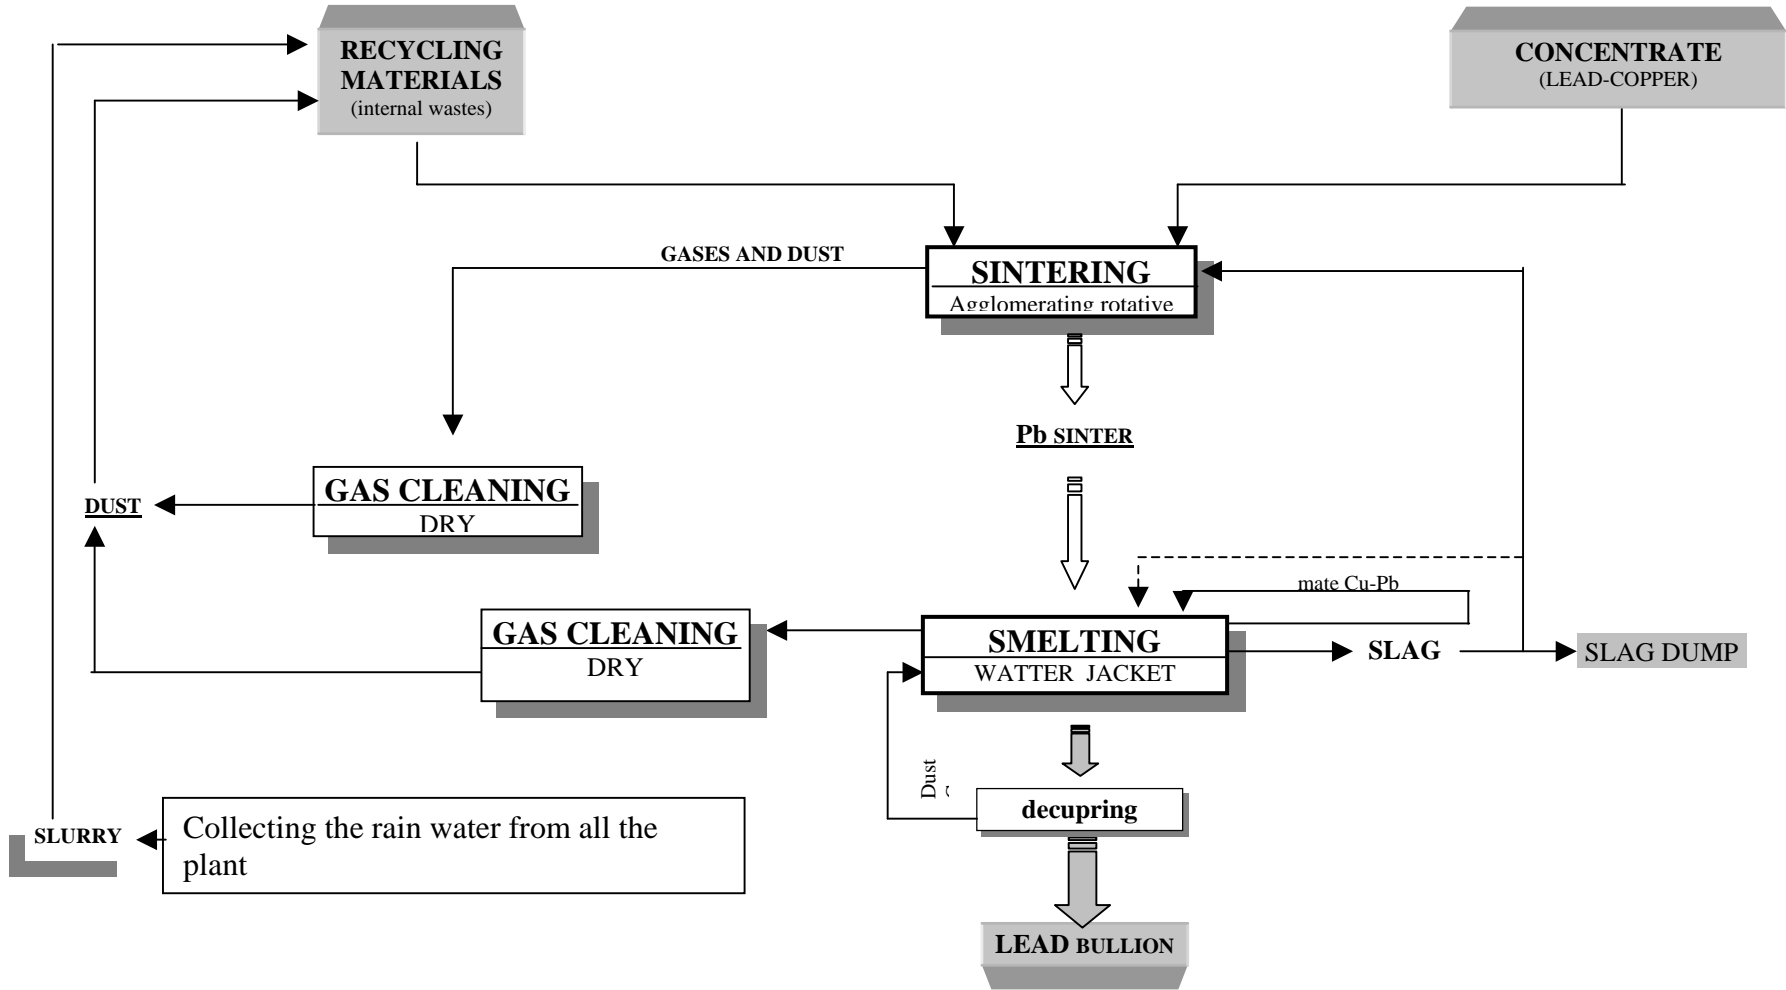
RECYCLING MATERIALS
(internal wastes)

CONCENTRATE
(LEAD-COPPER)

GASES AND DUST

SINTERING
Agglomerating rotative

Pb SINTER

GAS CLEANING
DRY

DUST

mate Cu-Pb

GAS CLEANING
DRY

SMELTING
WATTER JACKET

SLAG

SLAG DUMP

Dust

decupring

SLURRY

Collecting the rain water from all the plant

LEAD BULLION